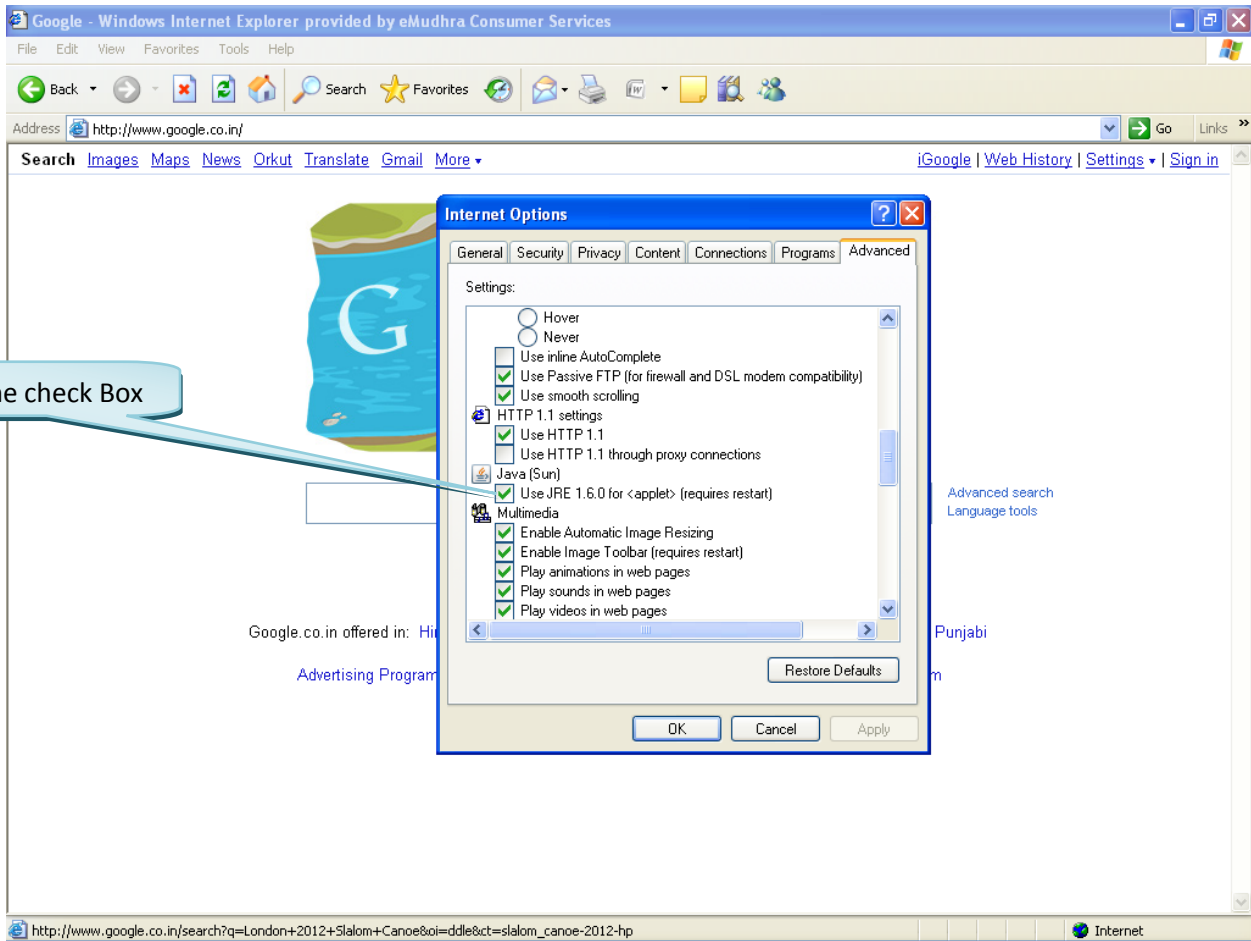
Google - Windows Internet Explorer provided by eMudhra Consumer Services

File Edit View Favorites Tools Help

Back Search Favorites

Address http://www.google.co.in/ Go Links

Search Images Maps News Orkut Translate Gmail More ▾ iGoogle | Web History | Settings ▾ | Sign in

he check Box

Internet Options

General Security Privacy Content Connections Programs Advanced

Settings:

Hover
Never
Use inline AutoComplete
Use Passive FTP (for firewall and DSL modem compatibility)
Use smooth scrolling
HTTP 1.1 settings
Use HTTP 1.1
Use HTTP 1.1 through proxy connections
Java (Sun)
Use JRE 1.6.0 for <applet> (requires restart)
Multimedia
Enable Automatic Image Resizing
Enable Image Toolbar (requires restart)
Play animations in web pages
Play sounds in web pages
Play videos in web pages

Restore Defaults

OK Cancel Apply

Advanced search
Language tools

Google.co.in offered in: Hi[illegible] Punjabi

Advertising Program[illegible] m

http://www.google.co.in/search?q=London+2012+Slalom+Canoe&oi=ddle&ct=slalom_canoe-2012-hp

Internet